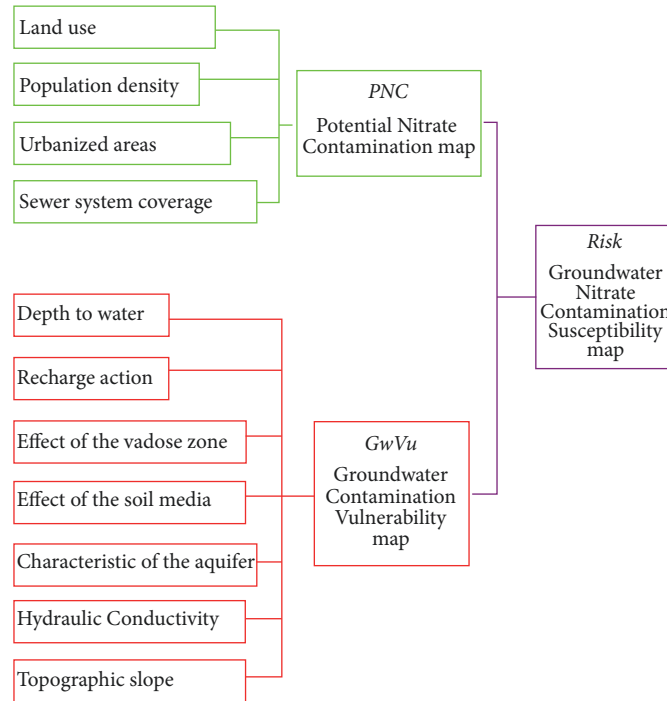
Land use

Population density

Urbanized areas

Sewer system coverage

*PNC*
Potential Nitrate Contamination map

*Risk*
Groundwater Nitrate Contamination Susceptibility map

Depth to water

Recharge action

Effect of the vadose zone

Effect of the soil media

Characteristic of the aquifer

Hydraulic Conductivity

Topographic slope

*GwVu*
Groundwater Contamination Vulnerability map